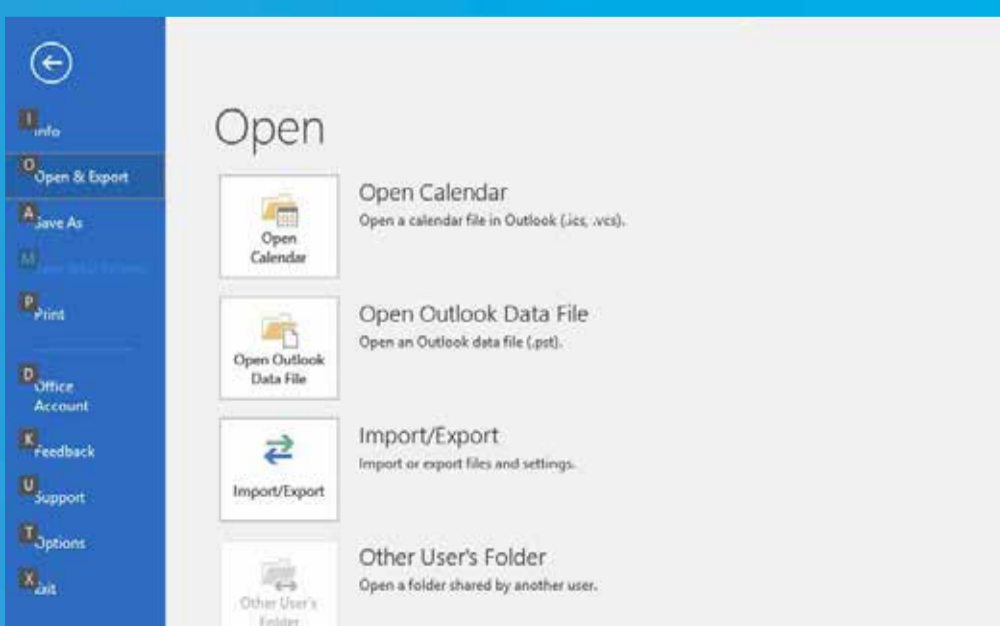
I Info

O Open & Export

A Save As

M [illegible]

P Print

D Office Account

K Feedback

U Support

T Options

X Exit

Open

Open Calendar

Open Calendar
Open a calendar file in Outlook (.ics, .vcs).

Open Outlook Data File

Open Outlook Data File
Open an Outlook data file (.pst).

Import/Export

Import/Export
Import or export files and settings.

Other User's Folder

Other User's Folder
Open a folder shared by another user.